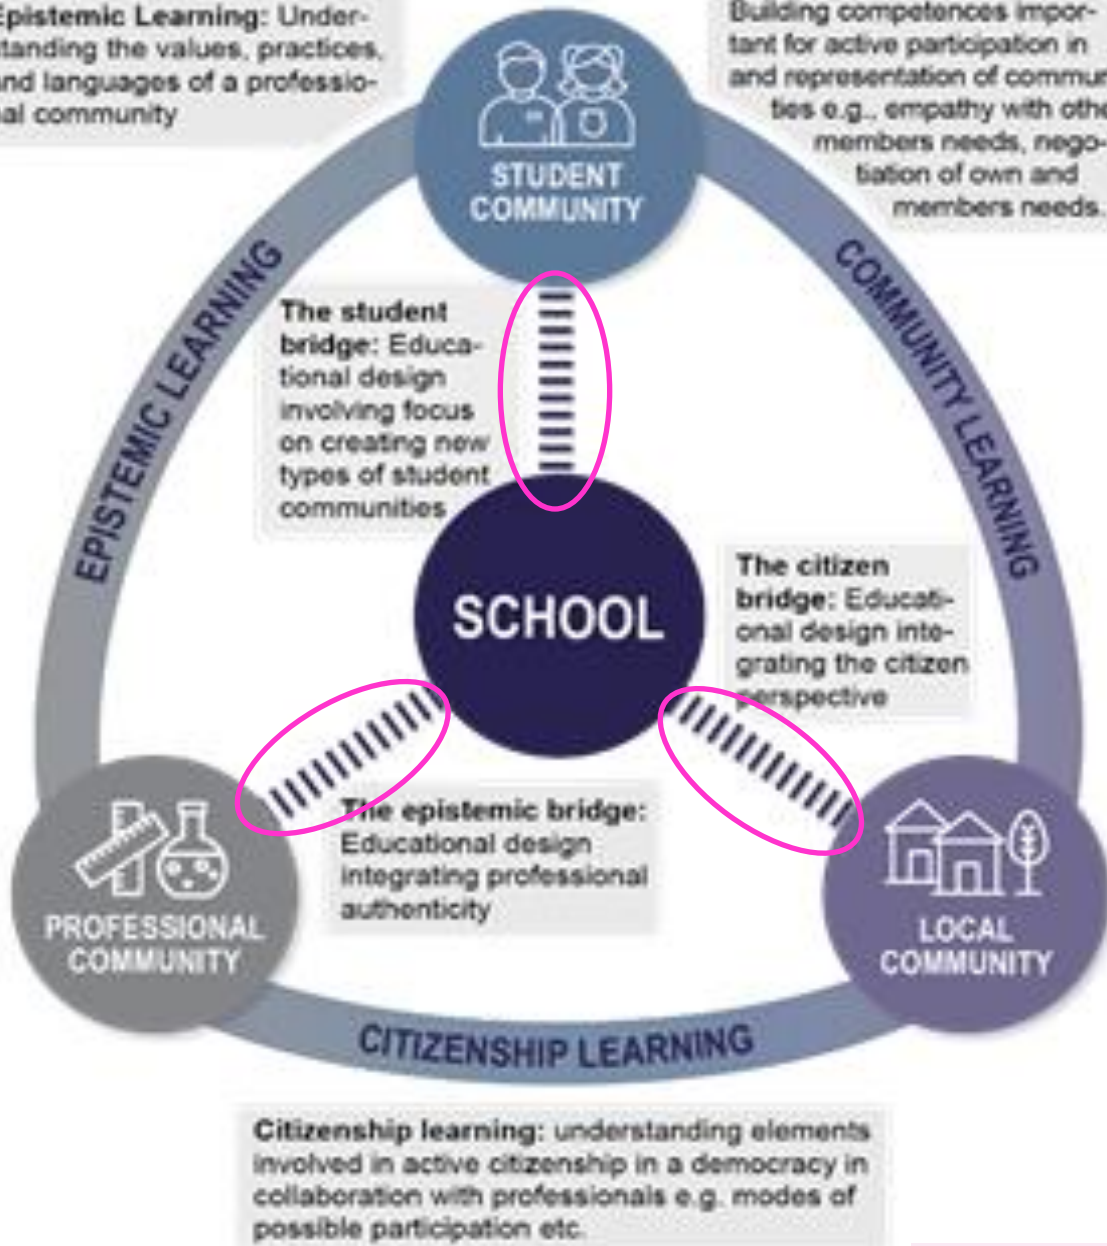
Epistemic Learning: Understanding the values, practices, and languages of a professional community

Building competences important for active participation in and representation of communi ties e.g., empathy with othe members needs, negotiation of own and members needs.

STUDENT COMMUNITY

EPISTEMIC LEARNING

COMMUNITY LEARNING

The student bridge: Educational design involving focus on creating new types of student communities

SCHOOL

The citizen bridge: Educational design integrating the citizen perspective

The epistemic bridge: Educational design integrating professional authenticity

PROFESSIONAL COMMUNITY

LOCAL COMMUNITY

CITIZENSHIP LEARNING

Citizenship learning: understanding elements involved in active citizenship in a democracy in collaboration with professionals e.g. modes of possible participation etc.